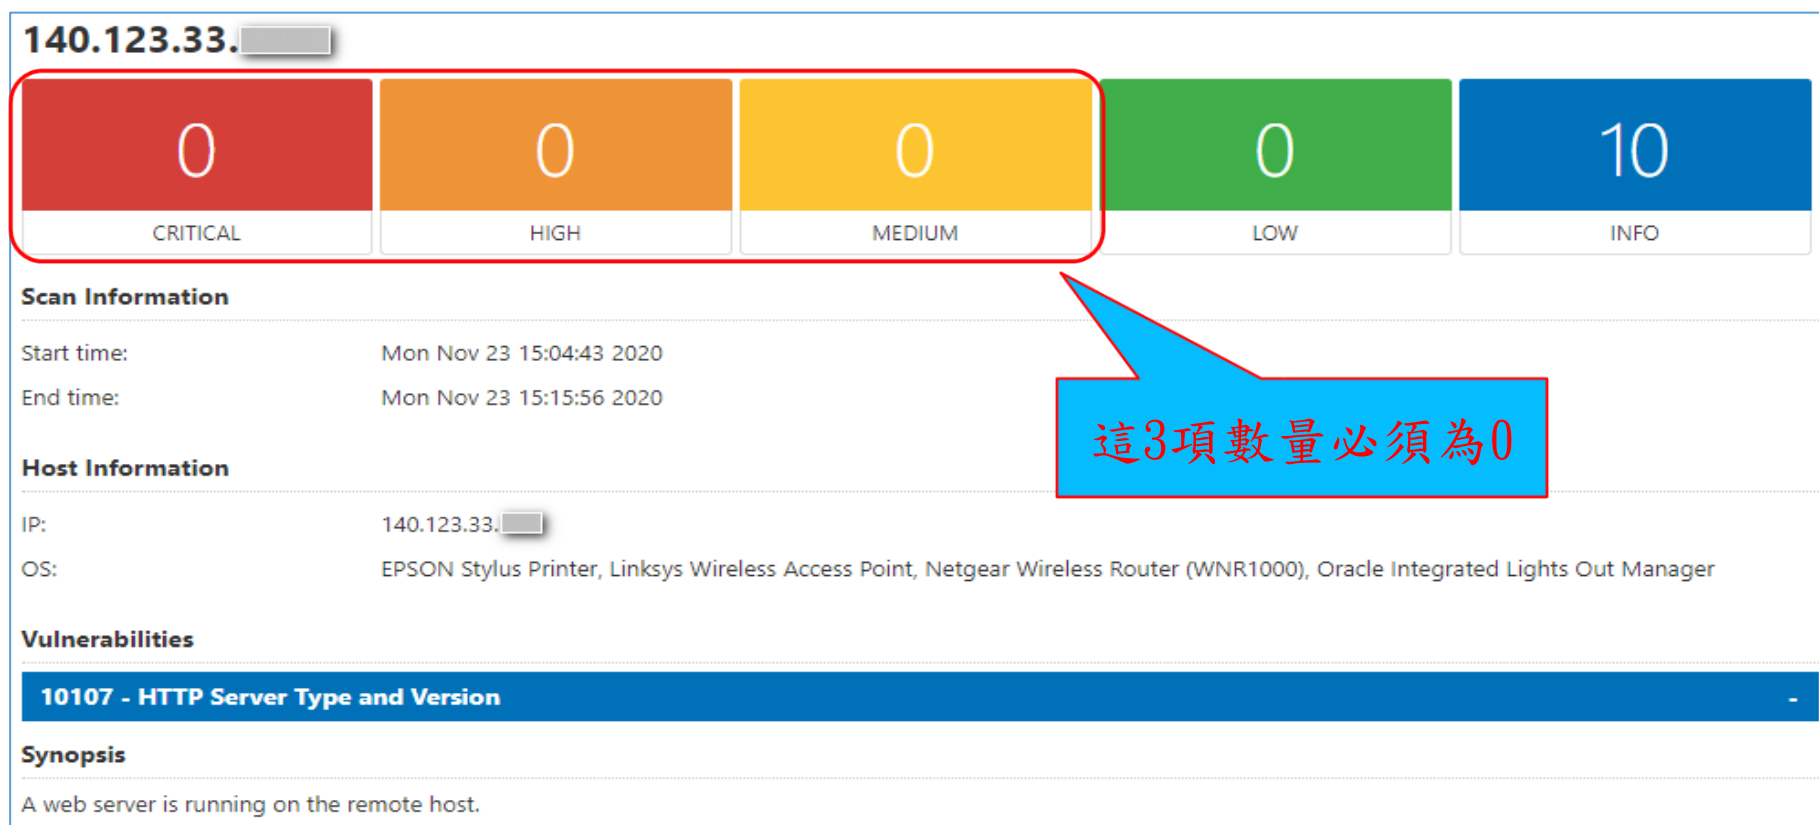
140.123.33.

| 0 | 0 | 0 | 0 | 10 |
|---|---|---|---|---|
| CRITICAL | HIGH | MEDIUM | LOW | INFO |

這3項數量必須為0

Scan Information

Start time: Mon Nov 23 15:04:43 2020

End time: Mon Nov 23 15:15:56 2020

Host Information

IP: 140.123.33.

OS: EPSON Stylus Printer, Linksys Wireless Access Point, Netgear Wireless Router (WNR1000), Oracle Integrated Lights Out Manager

Vulnerabilities

10107 - HTTP Server Type and Version -

Synopsis

A web server is running on the remote host.